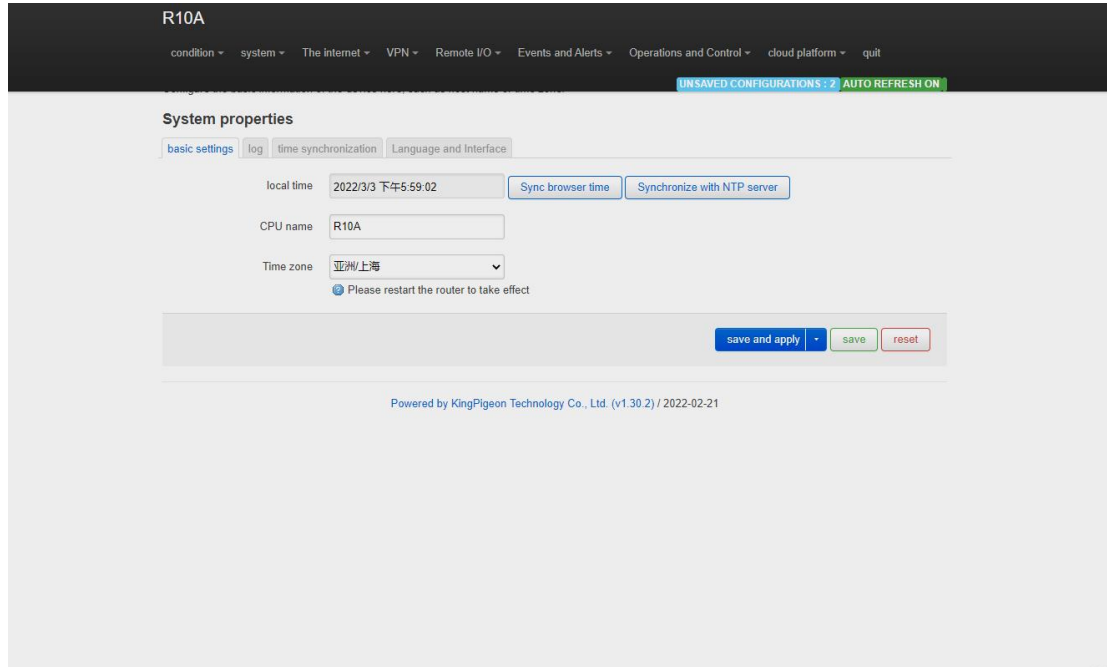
R10A

condition ▾ system ▾ The internet ▾ VPN ▾ Remote I/O ▾ Events and Alerts ▾ Operations and Control ▾ cloud platform ▾ quit

UNSAVED CONFIGURATIONS : 2 AUTO REFRESH ON

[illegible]

System properties

basic settings | log | time synchronization | Language and Interface

local time 2022/3/3 下午5:59:02 Sync browser time Synchronize with NTP server

CPU name R10A

Time zone 亚洲/上海

Please restart the router to take effect

save and apply ▾ save reset

Powered by KingPigeon Technology Co., Ltd. (v1.30.2) / 2022-02-21